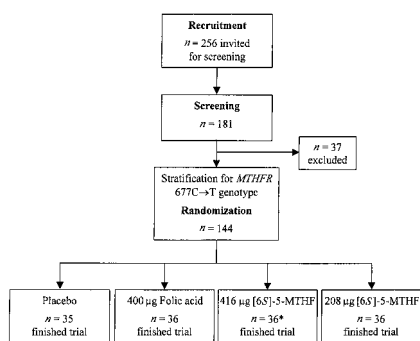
**Recruitment**
$n = 256$ invited for screening

**Screening**
$n = 181$

$n = 37$ excluded

Stratification for *MTHFR* 677C→T genotype
**Randomization**
$n = 144$

Placebo
$n = 35$
finished trial

400 µg Folic acid
$n = 36$
finished trial

416 µg [6*S*]-5-MTHF
$n = 36$*
finished trial

208 µg [6*S*]-5-MTHF
$n = 36$
finished trial